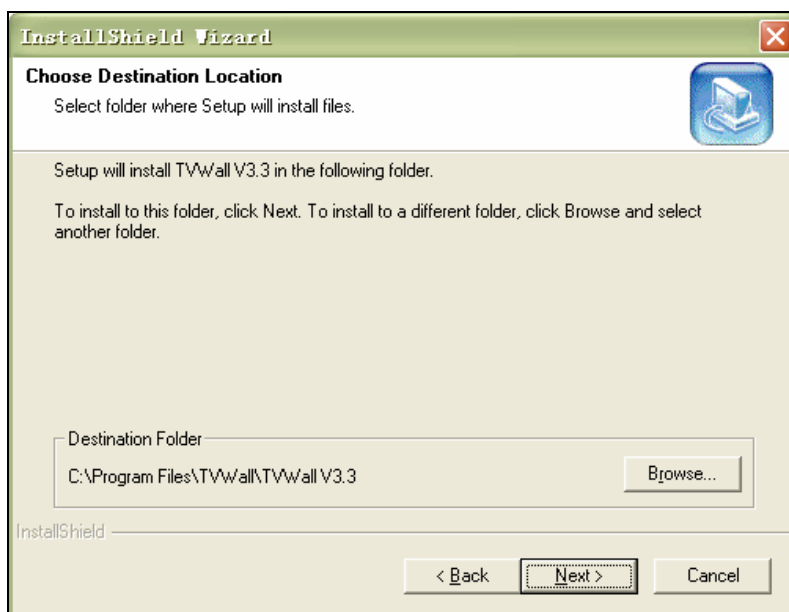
InstallShield Wizard

Choose Destination Location

Select folder where Setup will install files.

Setup will install TVWall V3.3 in the following folder.

To install to this folder, click Next. To install to a different folder, click Browse and select another folder.

Destination Folder

C:\Program Files\TVWall\TVWall V3.3

Browse...

InstallShield

< Back

Next >

Cancel